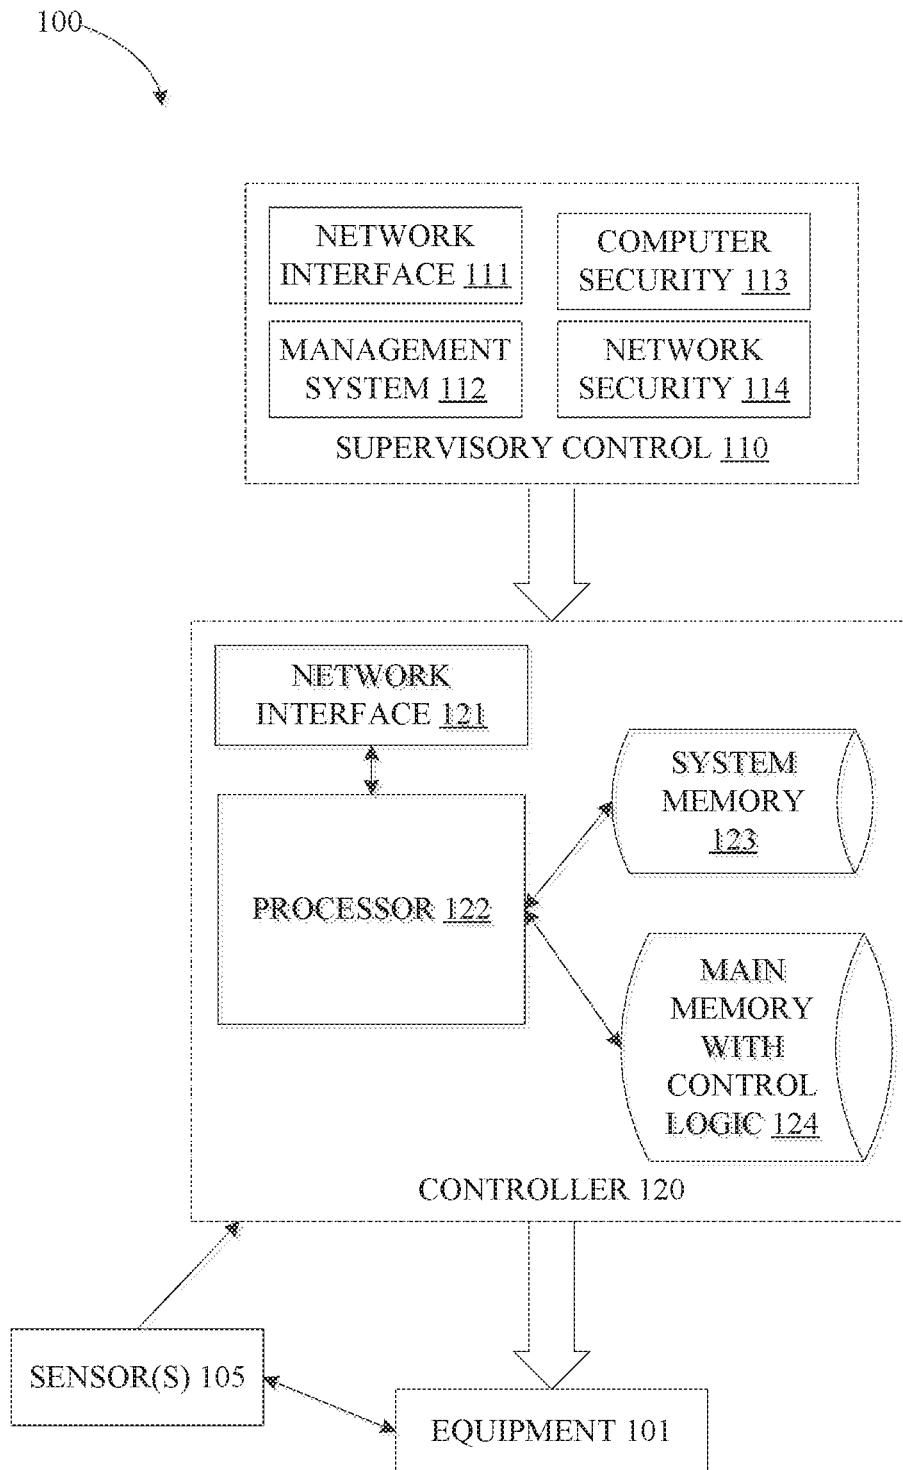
100

NETWORK INTERFACE 111

COMPUTER SECURITY 113

MANAGEMENT SYSTEM 112

NETWORK SECURITY 114

SUPERVISORY CONTROL 110

NETWORK INTERFACE 121

SYSTEM MEMORY 123

PROCESSOR 122

MAIN MEMORY WITH CONTROL LOGIC 124

CONTROLLER 120

SENSOR(S) 105

EQUIPMENT 101